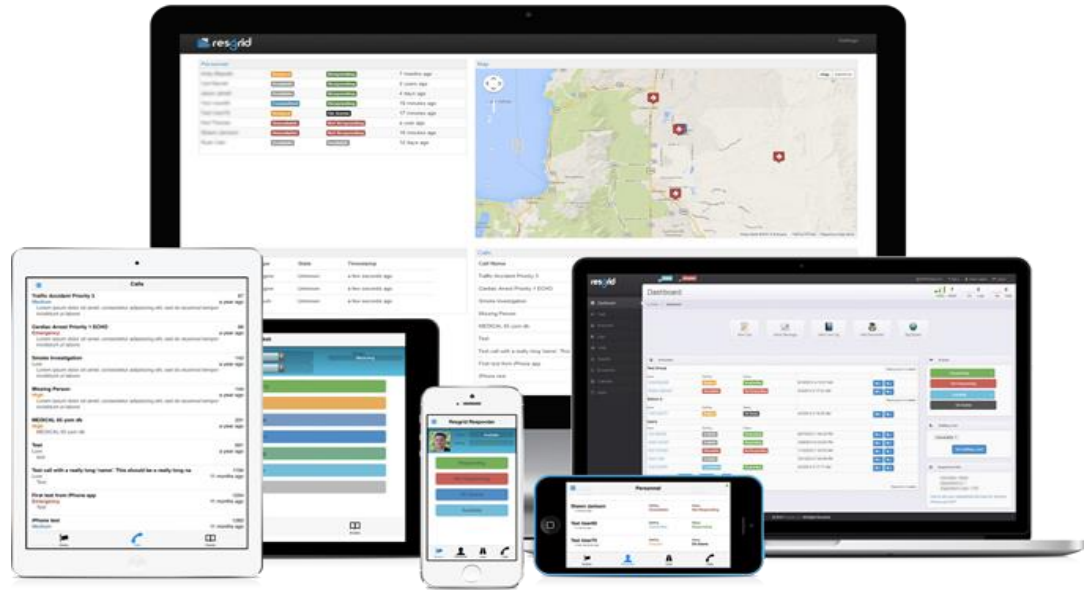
resgrid

Personnel

7 minutes ago

2 years ago

4 hours ago

16 minutes ago

17 minutes ago

4 min ago

16 minutes ago

12 days ago

Map

State

Timestamp

Unknown

a few seconds ago

Unknown

a few seconds ago

Unknown

a few seconds ago

Calls

Call Name

Traffic Accident Priority 3

Cardiac Arrest Priority 1 ECHO

Smoke Investigation

Missing Person

MEDICAL 65 yom db

Test

Test call with a really long 'name' This

First test from iPhone app

Calls

Traffic Accident Priority 3

Medium

a year ago

Cardiac Arrest Priority 1 ECHO

Emergency

a year ago

Smoke Investigation

Low

a year ago

Missing Person

High

a year ago

MEDICAL 65 yom db

High

a year ago

Test

Low

test

Test call with a really long 'name' This should be a really long na

Low

Test

11 months ago

First test from iPhone app

Emergency

Test

11 months ago

iPhone test

Medium

Resgrid Responder

Responding

Not Responding

Personnel

Shawn Jackson

Test UserN

Test UserN

resgrid

Dashboard